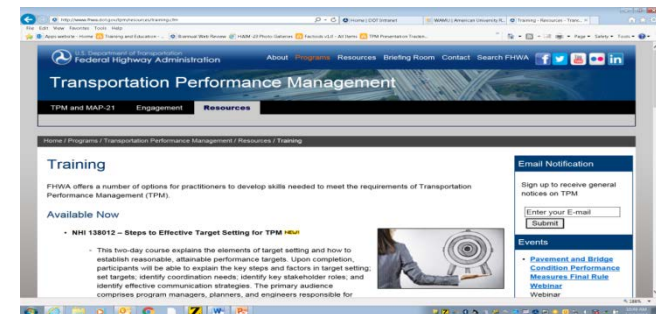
http://www.fhwa.dot.gov/tpm/resources/training.cfm
Home | DOT Intranet
Training - Resources - Trans...
File Edit View Favorites Tools Help
Page ▾ Safety ▾ Tools ▾

U.S. Department of Transportation
Federal Highway Administration
About Programs Resources Briefing Room Contact Search FHWA

Transportation Performance Management

TPM and MAP-21 Engagement Resources

Home / Programs / Transportation Performance Management / Resources / Training

Training

FHWA offers a number of options for practitioners to develop skills needed to meet the requirements of Transportation Performance Management (TPM).

Available Now

• NHI 138012 – Steps to Effective Target Setting for TPM NEW!

◦ This two-day course explains the elements of target setting and how to establish reasonable, attainable performance targets. Upon completion, participants will be able to explain the key steps and factors in target setting; set targets; identify coordination needs; identify key stakeholder roles; and identify effective communication strategies. The primary audience comprises program managers, planners, and engineers responsible for

Email Notification

Sign up to receive general notices on TPM

Enter your E-mail

Submit

Events

• Pavement and Bridge Condition Performance Measures Final Rule Webinar
Webinar

100%